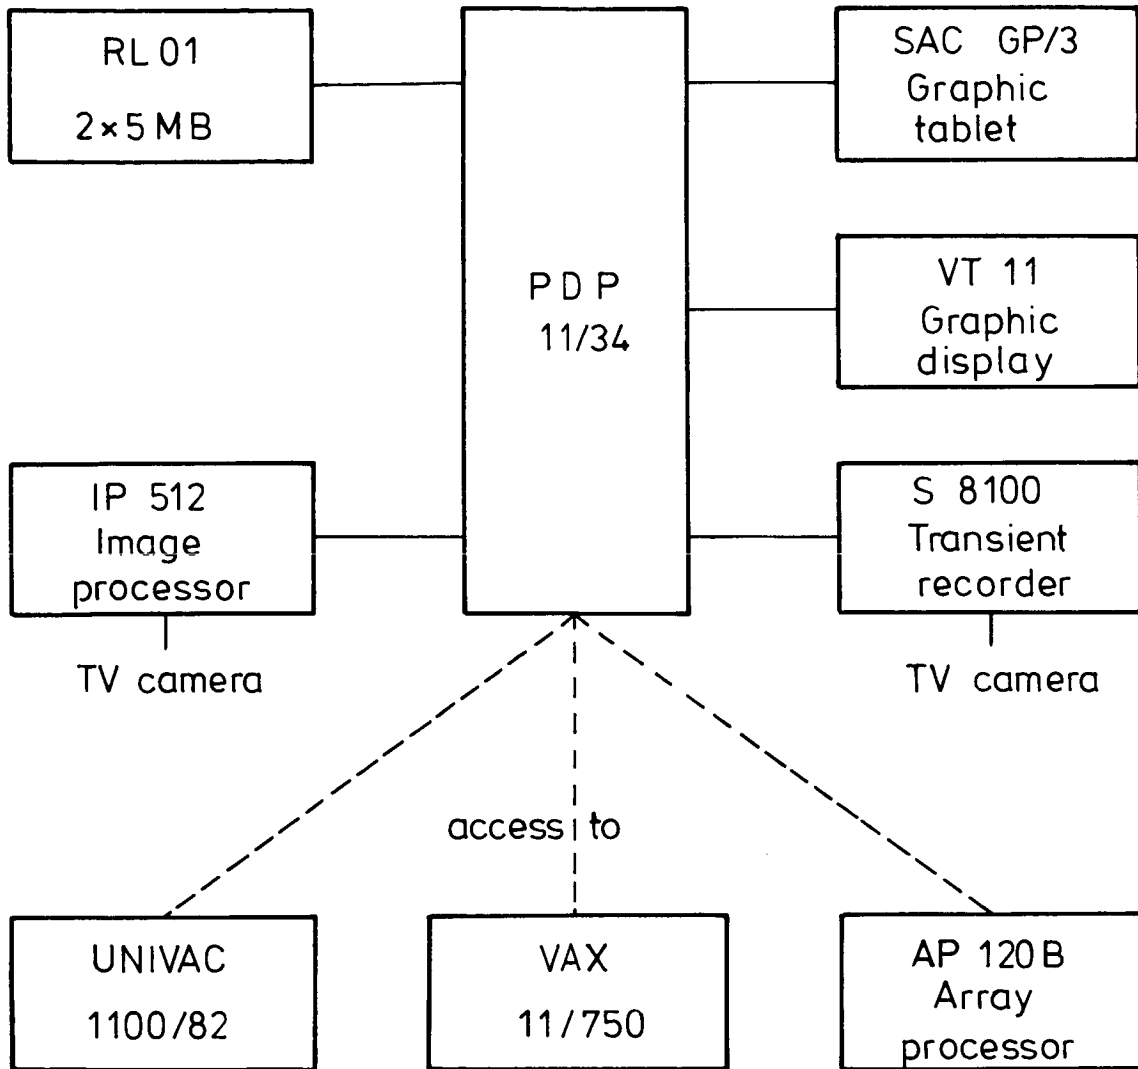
RL 01
2×5 MB

PDP
11/34

SAC GP/3
Graphic
tablet

VT 11
Graphic
display

IP 512
Image
processor

TV camera

S 8100
Transient
recorder

TV camera

access to

UNIVAC
1100/82

VAX
11/750

AP 120B
Array
processor